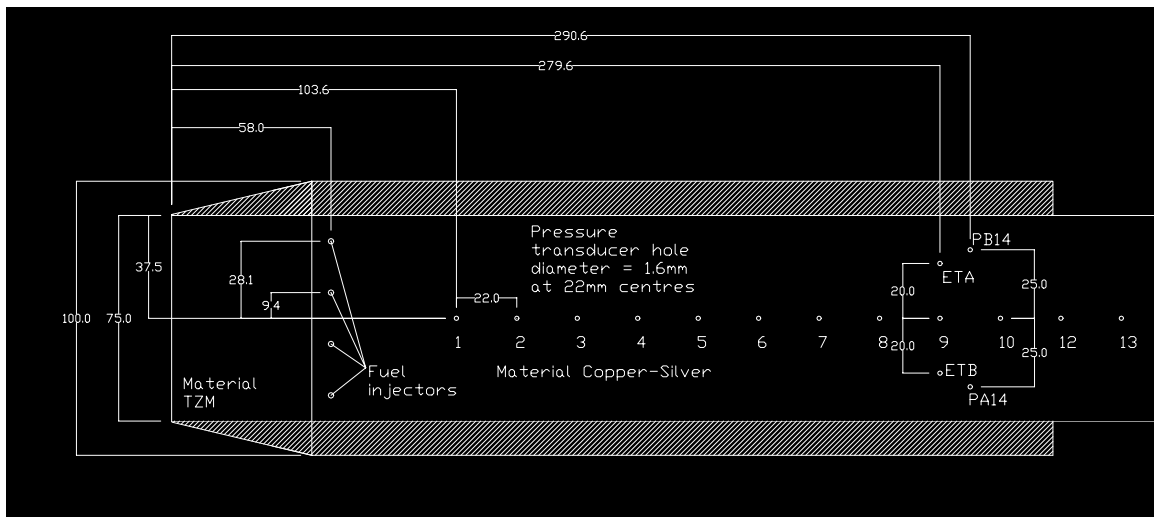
290.6
279.6
103.6
58.0
Pressure transducer hole diameter = 1.6mm at 22mm centres
PB14
ETA
37.5
28.1
9.4
22.0
20.0
25.0
100.0 75.0
1 2 3 4 5 6 7 8 9 10 12 13
20.0
25.0
Fuel injectors
Material Copper-Silver
ETB
PA14
Material TZM